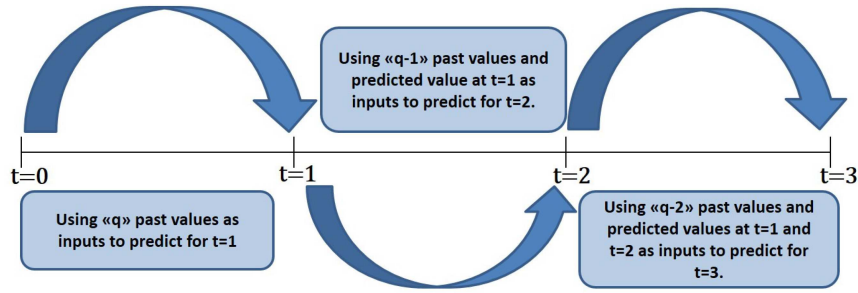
Using «q-1» past values and predicted value at t=1 as inputs to predict for t=2.

t=0

t=1

t=2

t=3

Using «q» past values as inputs to predict for t=1

Using «q-2» past values and predicted values at t=1 and t=2 as inputs to predict for t=3.